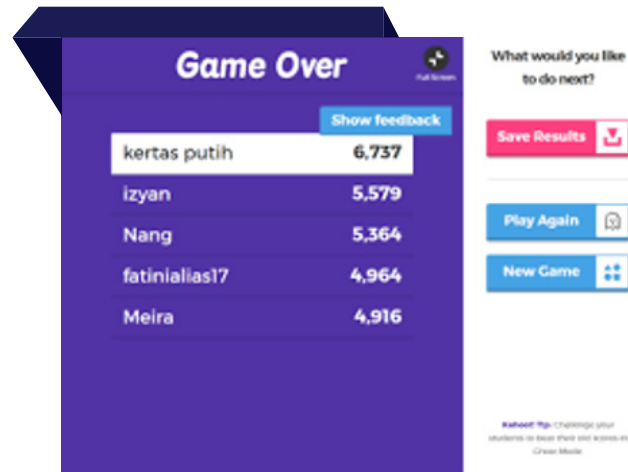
Game Over

Full Screen

Show feedback

| | |
|---|---|
| kertas putih | 6,737 |
| izyan | 5,579 |
| Nang | 5,364 |
| fatinialias17 | 4,964 |
| Meira | 4,916 |

What would you like to do next?

Save Results

Play Again

New Game

Kahoot! Tip: Challenge your students to beat their old scores in Ghost Mode